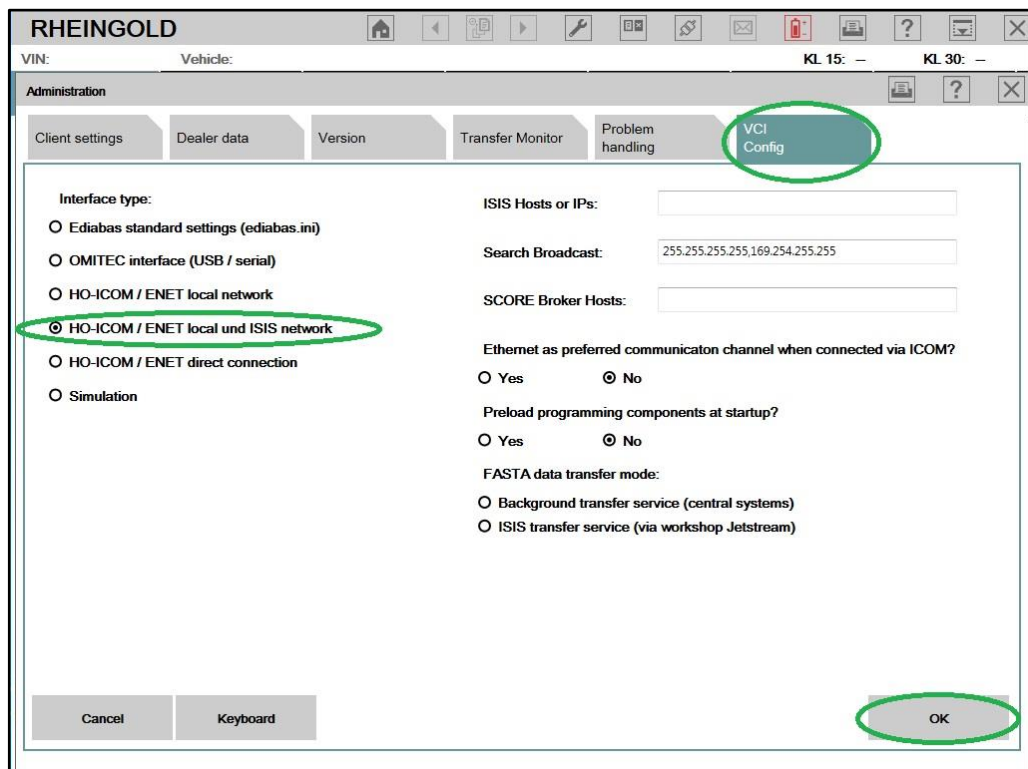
RHEINGOLD

VIN: Vehicle: KL 15: – KL 30: –

Administration

Client settings | Dealer data | Version | Transfer Monitor | Problem handling | VCI Config

Interface type:

O Ediabas standard settings (ediabas.ini)

O OMITEC interface (USB / serial)

O HO-ICOM / ENET local network

⊙ HO-ICOM / ENET local und ISIS network

O HO-ICOM / ENET direct connection

O Simulation

ISIS Hosts or IPs:

Search Broadcast: 255.255.255.255,169.254.255.255

SCORE Broker Hosts:

Ethernet as preferred communicaton channel when connected via ICOM?

O Yes ⊙ No

Preload programming components at startup?

O Yes ⊙ No

FASTA data transfer mode:

O Background transfer service (central systems)

O ISIS transfer service (via workshop Jetstream)

Cancel

Keyboard

OK